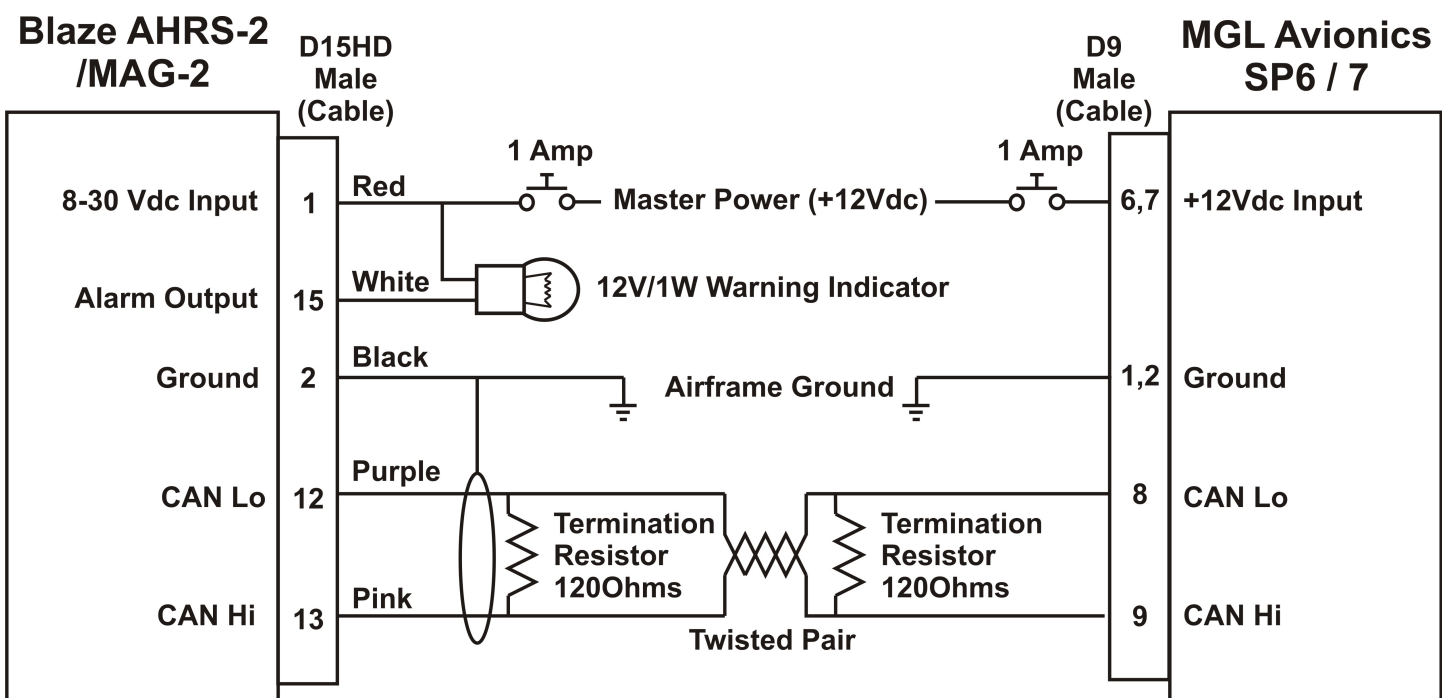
Blaze AHRS-2 /MAG-2

D15HD Male (Cable)

D9 Male (Cable)

MGL Avionics SP6 / 7

1 Amp

1 Amp

8-30 Vdc Input

1

Red

Master Power (+12Vdc)

6,7

+12Vdc Input

Alarm Output

15

White

12V/1W Warning Indicator

Ground

2

Black

Airframe Ground

1,2

Ground

CAN Lo

12

Purple

Termination Resistor 120Ohms

Termination Resistor 120Ohms

8

CAN Lo

CAN Hi

13

Pink

Twisted Pair

9

CAN Hi